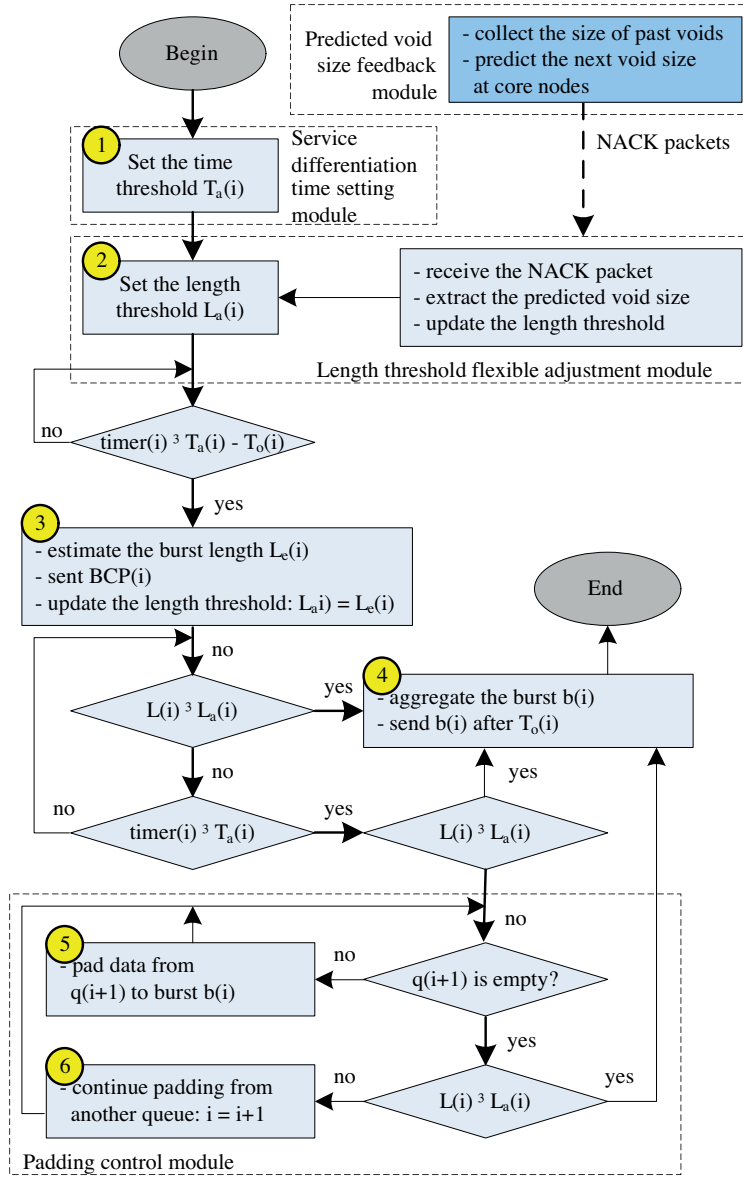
Begin

Predicted void size feedback module

- collect the size of past voids
- predict the next void size at core nodes

NACK packets

1

Set the time threshold $T_a(i)$

Service differentiation time setting module

2

Set the length threshold $L_a(i)$

- receive the NACK packet
- extract the predicted void size
- update the length threshold

Length threshold flexible adjustment module

no

timer(i) ³ $T_a(i)$ - $T_o(i)$

yes

3

- estimate the burst length $L_e(i)$
- sent BCP(i)
- update the length threshold: $L_a$i) = $L_e(i)$

End

no

yes

4

$L(i)$ ³ $L_a(i)$

- aggregate the burst b(i)
- send b(i) after $T_o(i)$

no

yes

no

yes

timer(i) ³ $T_a(i)$

$L(i)$ ³ $L_a(i)$

no

5

no

- pad data from q(i+1) to burst b(i)

q(i+1) is empty?

yes

6

no

yes

- continue padding from another queue: i = i+1

$L(i)$ ³ $L_a(i)$

Padding control module